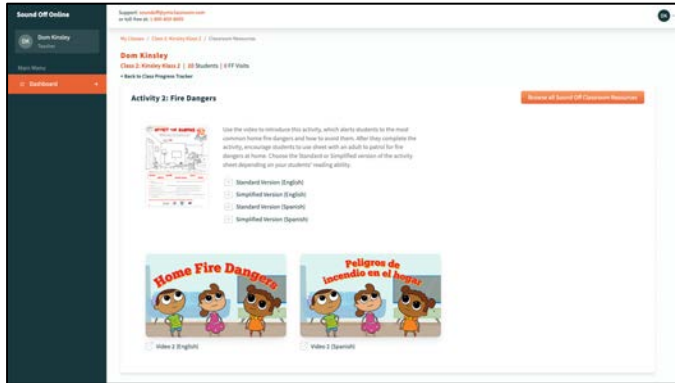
Sound Off Online

DK Dom Kinsley Teacher

Main Menu

Dashboard

Support: soundoff@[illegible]
or toll free at: 1-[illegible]

DK

My Classes | Class 2: Kinsley Klass 2 | Classroom Resources

Dom Kinsley

Class 2: Kinsley Klass 2 | 20 Students | 0 FF Visits

< Back to Class Progress Tracker

Activity 2: Fire Dangers

Browse all Sound Off Classroom Resources

Use the video to introduce this activity, which alerts students to the most common home fire dangers and how to avoid them. After they complete the activity, encourage students to use sheet with an adult to patrol for fire dangers at home. Choose the Standard or Simplified version of the activity sheet depending on your students' reading ability.

Standard Version (English)

Simplified Version (English)

Standard Version (Spanish)

Simplified Version (Spanish)

Home Fire Dangers

Peligros de incendio en el hogar

Video 2 (English)

Video 2 (Spanish)